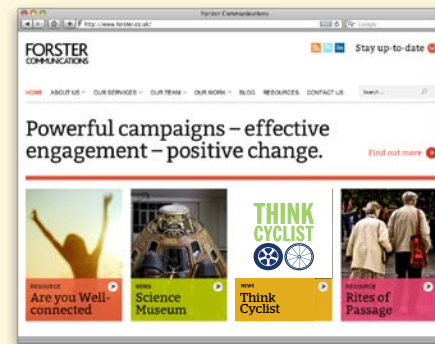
Forster Communications

http://www.forster.co.uk/

Google

FORSTER COMMUNICATIONS

Stay up-to-date

HOME ABOUT US OUR SERVICES OUR TEAM OUR WORK BLOG RESOURCES CONTACT US

Search...

Powerful campaigns – effective engagement – positive change.

Find out more

RESOURCE
Are you Well-connected

NEWS
Science Museum

THINK CYCLIST

NEWS
Think Cyclist

RESOURCE
Rites of Passage